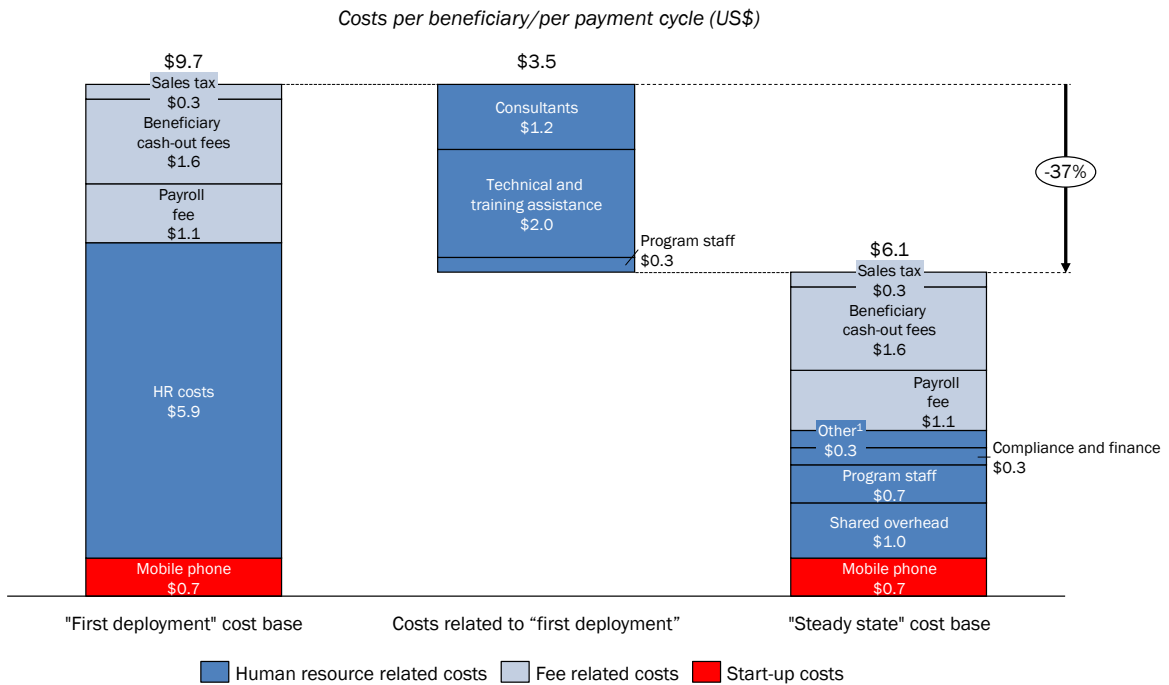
Costs per beneficiary/per payment cycle (US$)

$9.7

Sales tax
$0.3

Beneficiary cash-out fees
$1.6

Payroll fee
$1.1

HR costs
$5.9

Mobile phone
$0.7

$3.5

Consultants
$1.2

Technical and training assistance
$2.0

Program staff
$0.3

-37%

$6.1

Sales tax
$0.3

Beneficiary cash-out fees
$1.6

Payroll fee
$1.1

Other$^1$
$0.3

Compliance and finance
$0.3

Program staff
$0.7

Shared overhead
$1.0

Mobile phone
$0.7

"First deployment" cost base

Costs related to "first deployment"

"Steady state" cost base

Human resource related costs
Fee related costs
Start-up costs